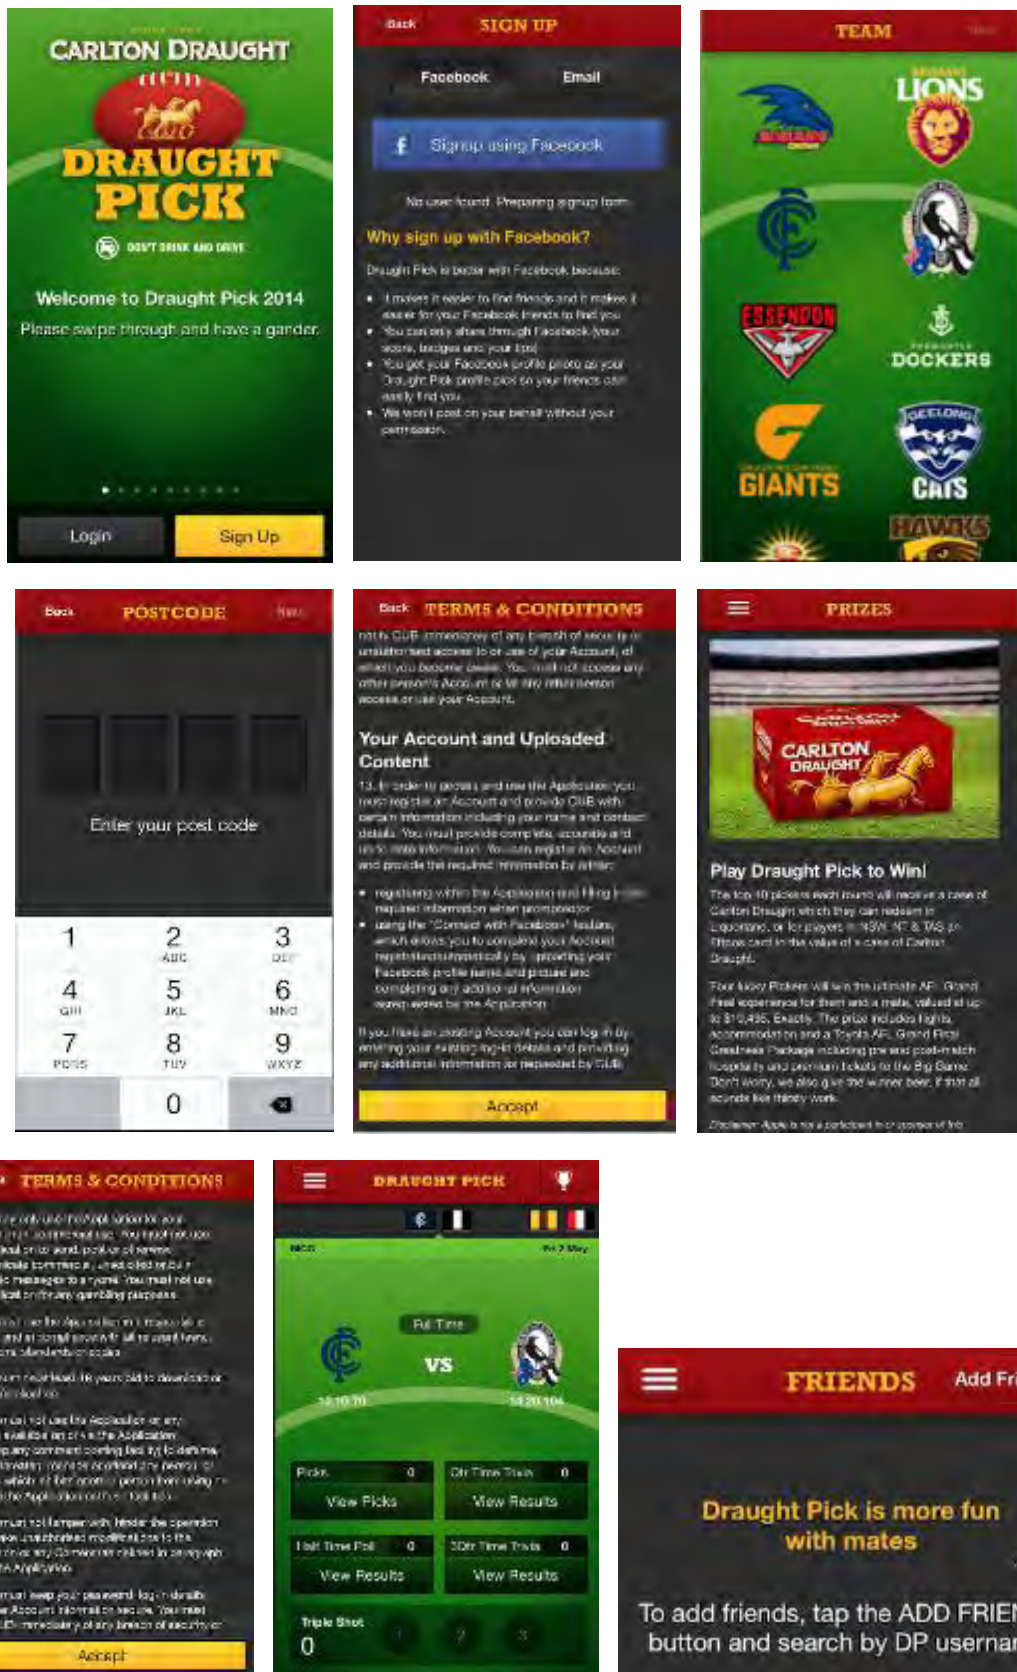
CARLTON DRAUGHT

DRAUGHT PICK

DON'T DRINK AND DRIVE

Welcome to Draught Pick 2014

Please swipe through and have a gander.

Login

Sign Up

Back SIGN UP

Facebook

Email

Signup using Facebook

No user found. Preparing signup form

Why sign up with Facebook?

Draught Pick is better with Facebook because:

- It makes it easier to find friends and it makes it easier for your Facebook friends to find you
- You can only share through Facebook (your score, badges and your tips)
- You get your Facebook profile photo as your Draught Pick profile pic so your friends can easily find you
- We won't post on your behalf without your permission

TEAM

LIONS

ESSENDON

DOCKERS

GIANTS

CATS

HAWKS

Back POSTCODE Next

Enter your post code

| 1 | 2 ABC | 3 DEF |
|---|---|---|
| 4 GHI | 5 JKL | 6 MNO |
| 7 PQRS | 8 TUV | 9 WXYZ |
| | 0 | |

Back TERMS & CONDITIONS

notify CUB immediately of any breach of security or unauthorised access to or use of your Account, of which you become aware. You must not access any other person's Account or let any other person access or use your Account.

Your Account and Uploaded Content

13. In order to access and use the Application you must register an Account and provide CUB with certain information including your name and contact details. You must provide complete, accurate and up to date information. You can register an Account and provide the required information by either:

- registering within the Application and filling in the required information when prompted; or
- using the "Connect with Facebook" feature, which allows you to complete your Account registration automatically by uploading your Facebook profile name and picture and completing any additional information requested by the Application.

If you have an existing Account you can log in by entering your existing log-in details and providing any additional information as requested by CUB.

Accept

PRIZES

CARLTON DRAUGHT

Play Draught Pick to Win!

The top 10 pickers each round will receive a case of Carlton Draught which they can redeem at Liquorland, or for players in NSW, NT & TAS an Eftpos card to the value of a case of Carlton Draught.

Four lucky Pickers will win the ultimate AFL Grand Final experience for them and a mate, valued at up to $10,496. Exactly. The prize includes flights, accommodation and a Toyota AFL Grand Final Grandness Package including pre and post-match hospitality and premium tickets to the Big Game. Don't worry, we also give the winner beer. If that all sounds like thirsty work.

Disclaimer: Apple is not a participant in or sponsor of this

TERMS & CONDITIONS

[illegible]

Accept

DRAUGHT PICK

MCG

Fri 2 May

Full Time

VS

14.10.94

14.20.104

Picks 0

View Picks

Qtr Time Trivia 0

View Results

Half Time Poll 0

View Results

3Qtr Time Trivia 0

View Results

Triple Shot

0

1 2 3

FRIENDS

Add Fr

Draught Pick is more fun with mates

To add friends, tap the ADD FRIE button and search by DP usernar